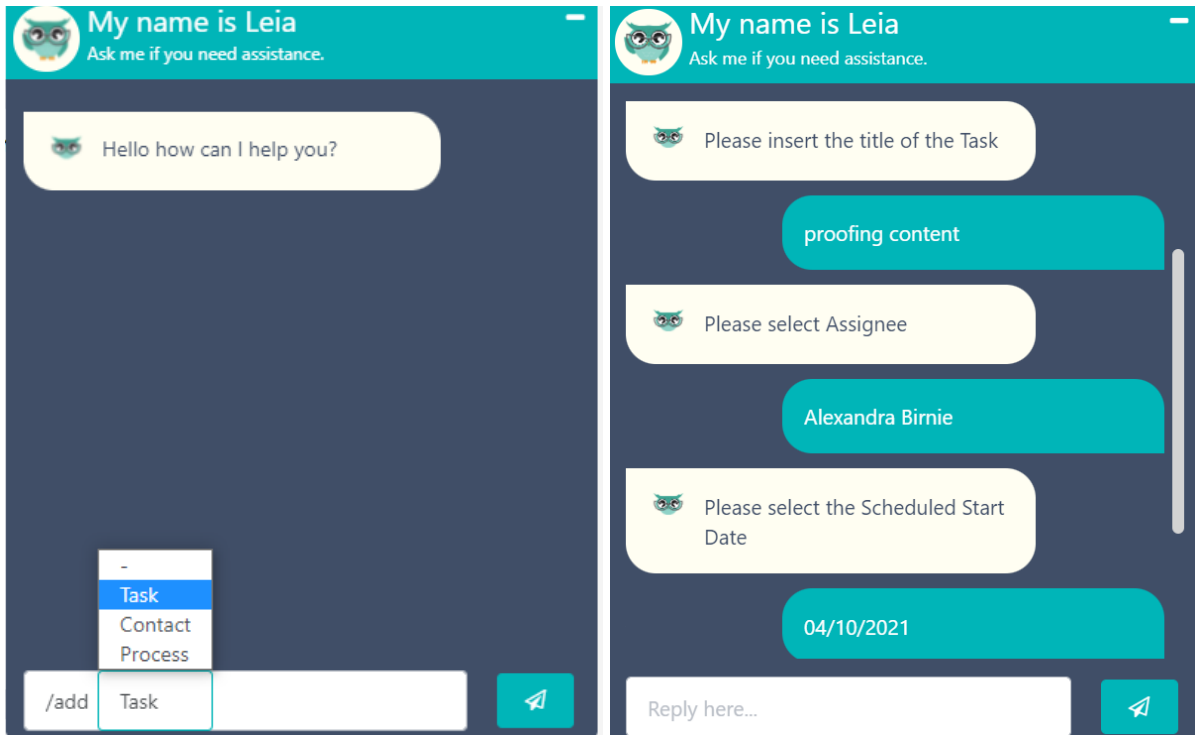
My name is Leia
Ask me if you need assistance.

Hello how can I help you?

-
Task
Contact
Process

/add Task

My name is Leia
Ask me if you need assistance.

Please insert the title of the Task

proofing content

Please select Assignee

Alexandra Birnie

Please select the Scheduled Start Date

04/10/2021

Reply here...